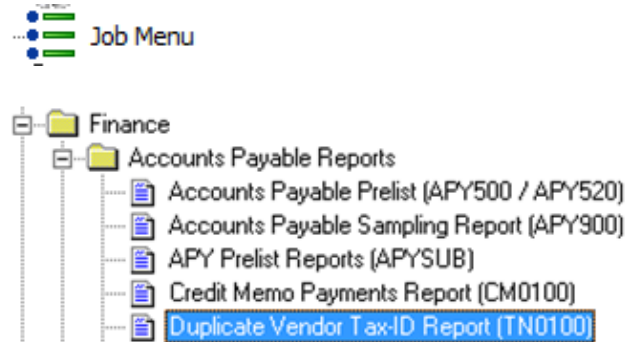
Job Menu

Finance
Accounts Payable Reports
Accounts Payable Prelist (APY500 / APY520)
Accounts Payable Sampling Report (APY900)
APY Prelist Reports (APYSUB)
Credit Memo Payments Report (CM0100)
Duplicate Vendor Tax-ID Report (TN0100)